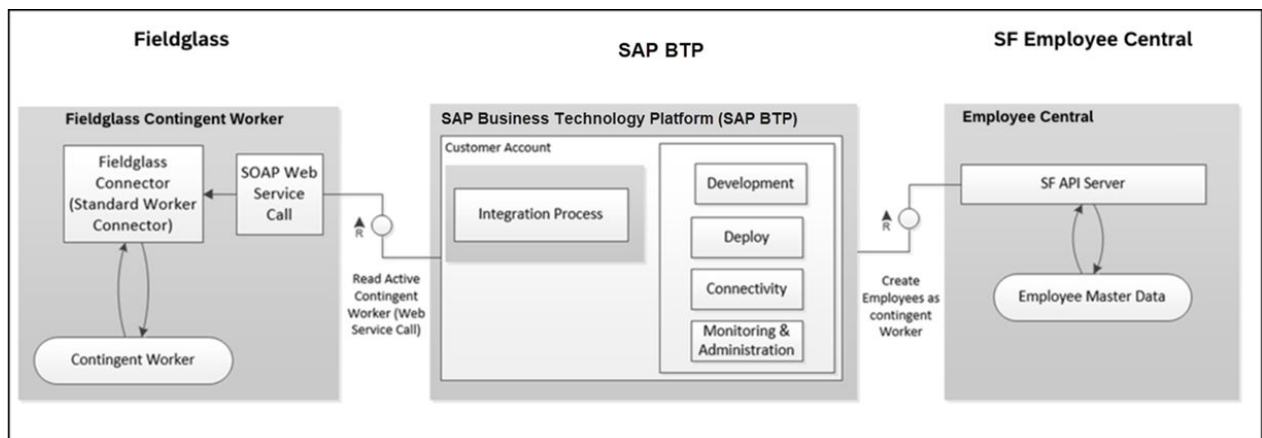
Fieldglass

SAP BTP

SF Employee Central

Fieldglass Contingent Worker

Fieldglass Connector (Standard Worker Connector)

SOAP Web Service Call

Contingent Worker

R

Read Active Contingent Worker (Web Service Call)

SAP Business Technology Platform (SAP BTP)

Customer Account

Integration Process

Development

Deploy

Connectivity

Monitoring & Administration

R

Create Employees as contingent Worker

Employee Central

SF API Server

Employee Master Data